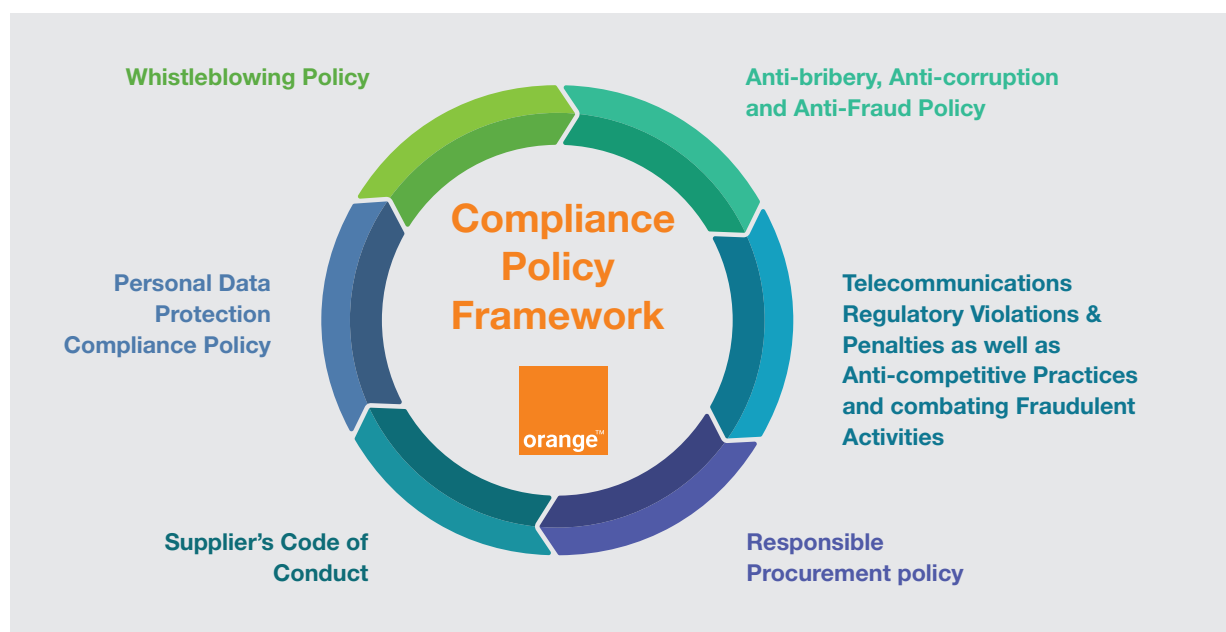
Whistleblowing Policy

Anti-bribery, Anti-corruption and Anti-Fraud Policy

Compliance Policy Framework

orange™

Personal Data Protection Compliance Policy

Telecommunications Regulatory Violations & Penalties as well as Anti-competitive Practices and combating Fraudulent Activities

Supplier's Code of Conduct

Responsible Procurement policy